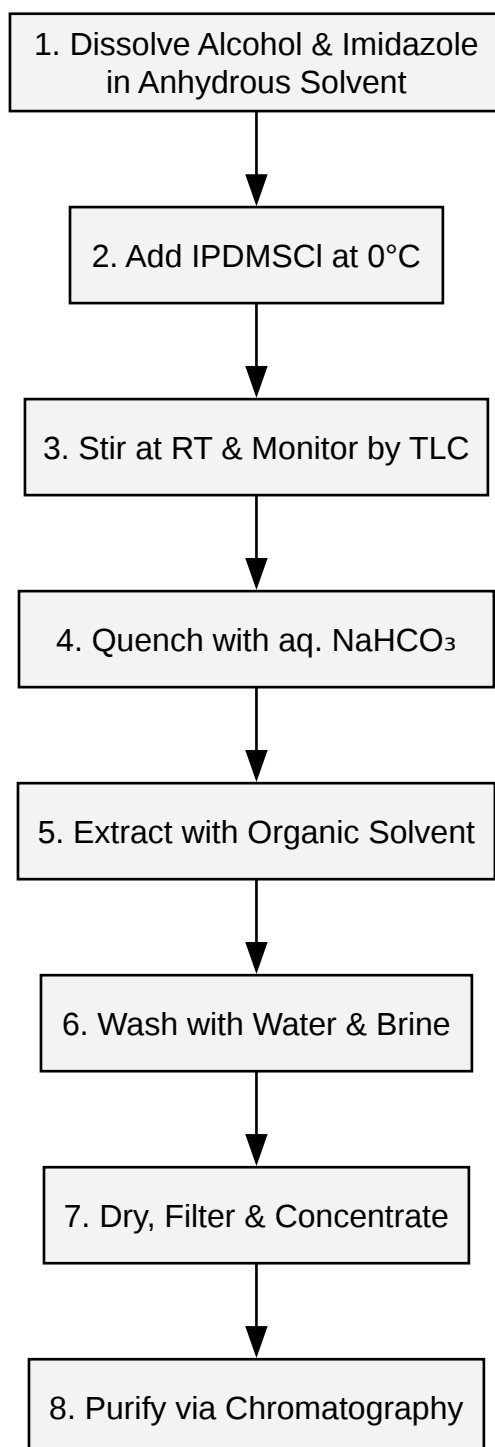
1. Dissolve Alcohol & Imidazole in Anhydrous Solvent

2. Add IPDMSCl at 0°C

3. Stir at RT & Monitor by TLC

4. Quench with aq. $NaHCO_3$

5. Extract with Organic Solvent

6. Wash with Water & Brine

7. Dry, Filter & Concentrate

8. Purify via Chromatography